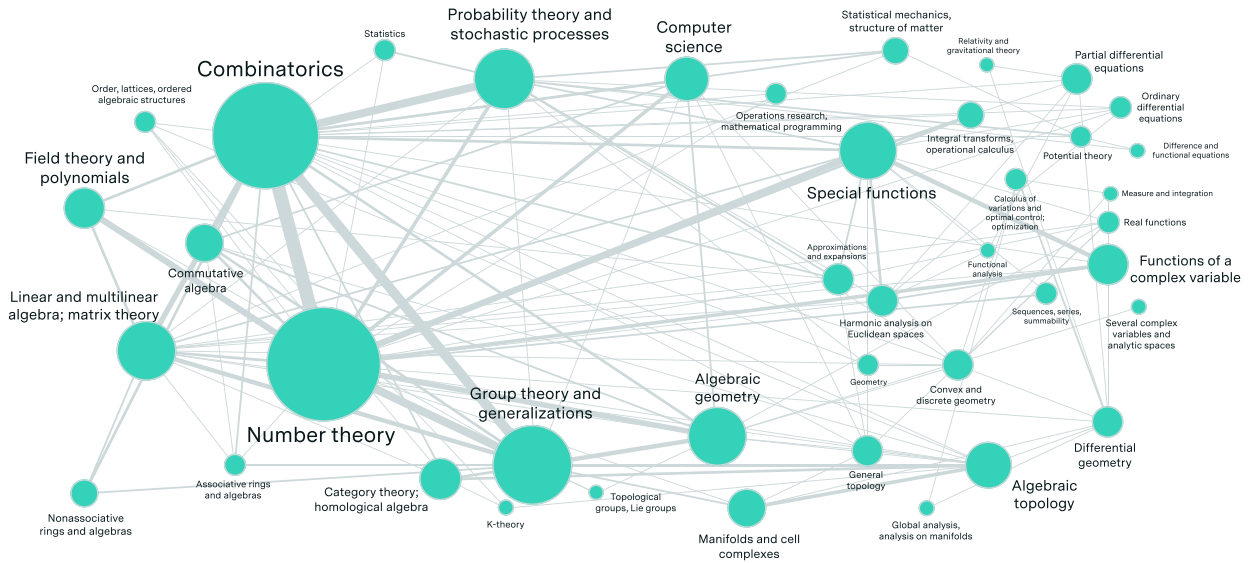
Statistics

Probability theory and stochastic processes

Computer science

Statistical mechanics, structure of matter

Relativity and gravitational theory

Partial differential equations

Combinatorics

Order, lattices, ordered algebraic structures

Operations research, mathematical programming

Ordinary differential equations

Integral transforms, operational calculus

Difference and functional equations

Potential theory

Field theory and polynomials

Special functions

Calculus of variations and optimal control; optimization

Measure and integration

Real functions

Commutative algebra

Approximations and expansions

Functional analysis

Functions of a complex variable

Linear and multilinear algebra; matrix theory

Sequences, series, summability

Several complex variables and analytic spaces

Harmonic analysis on Euclidean spaces

Geometry

Convex and discrete geometry

Group theory and generalizations

Algebraic geometry

Number theory

Differential geometry

Associative rings and algebras

General topology

Algebraic topology

Category theory; homological algebra

Topological groups, Lie groups

Nonassociative rings and algebras

K-theory

Global analysis, analysis on manifolds

Manifolds and cell complexes